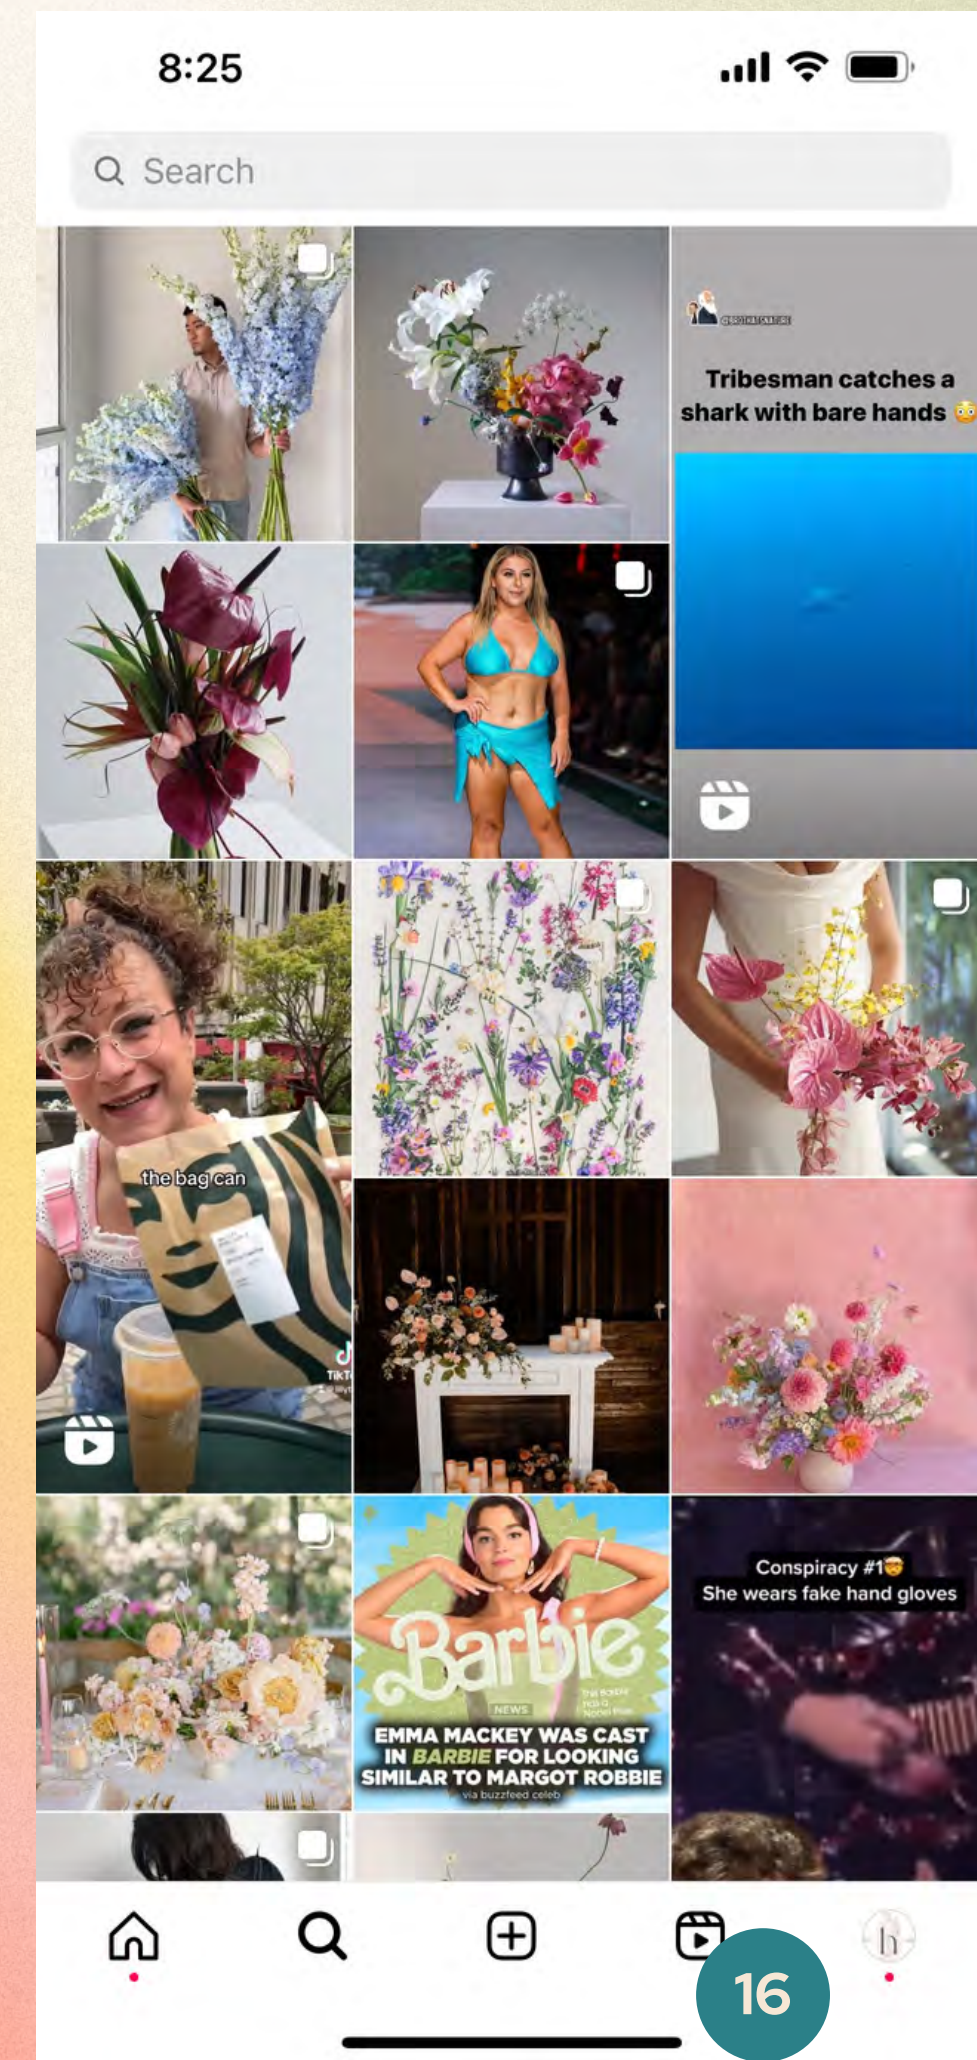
8:25

Search

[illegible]

Tribesman catches a shark with bare hands 😳

the bag can

TikTok

Conspiracy #1🤠
She wears fake hand gloves

Barbie

NEWS

EMMA MACKEY WAS CAST IN BARBIE FOR LOOKING SIMILAR TO MARGOT ROBBIE

via buzzfeed celeb

16